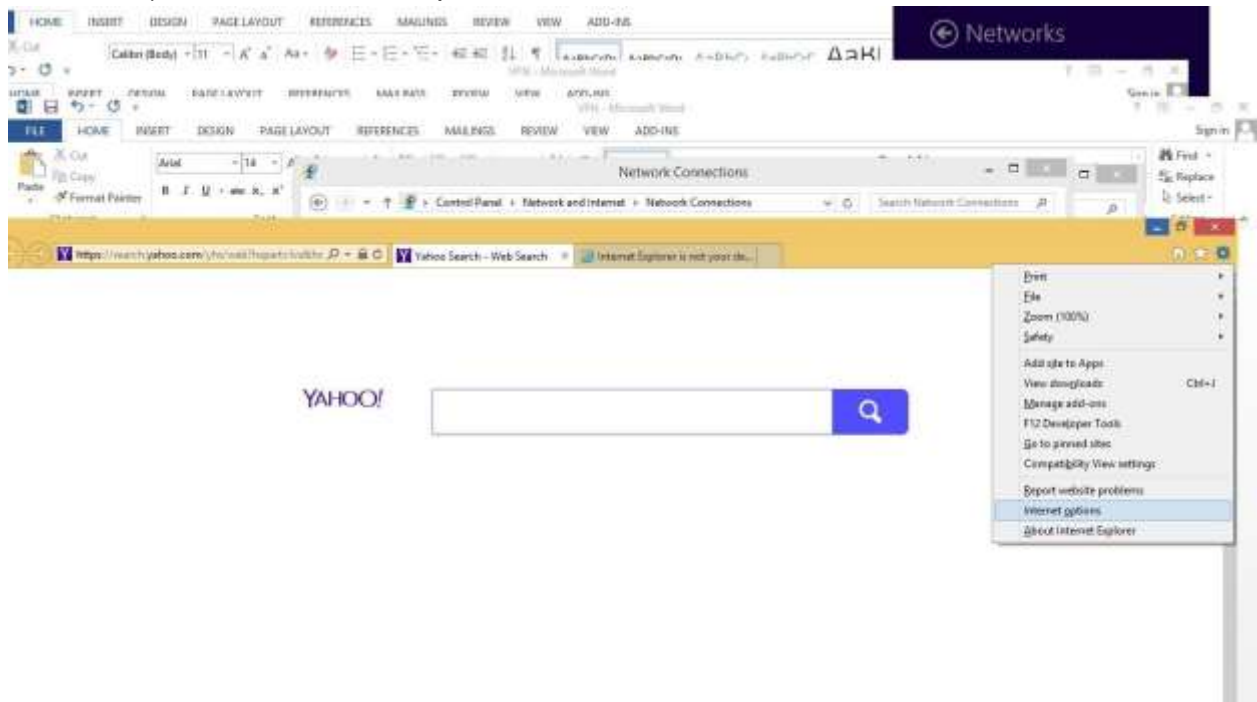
HOME INSERT DESIGN PAGE LAYOUT REFERENCES MAILINGS REVIEW VIEW ADD-INS

Networks

Calibri (Body) 11 AaBbCcDc AaBbCcDc AaBbC AaBbCc AaBl

VPN - Microsoft Word

HOME INSERT DESIGN PAGE LAYOUT REFERENCES MAILINGS REVIEW VIEW ADD-INS

VPN - Microsoft Word

Sign in

FILE HOME INSERT DESIGN PAGE LAYOUT REFERENCES MAILINGS REVIEW VIEW ADD-INS

Sign in

Cut
Copy
Paste
Format Painter

Arial 14

Find
Replace
Select

Network Connections

Control Panel > Network and Internet > Network Connections

Search Network Connections

https://search.yahoo.com/yhs/web?hspart=iolo&hs

Yahoo Search - Web Search

Internet Explorer is not your de...

YAHOO!

Print
File
Zoom (100%)
Safety
Add site to Apps
View downloads Ctrl+J
Manage add-ons
F12 Developer Tools
Go to pinned sites
Compatibility View settings
Report website problems
Internet options
About Internet Explorer